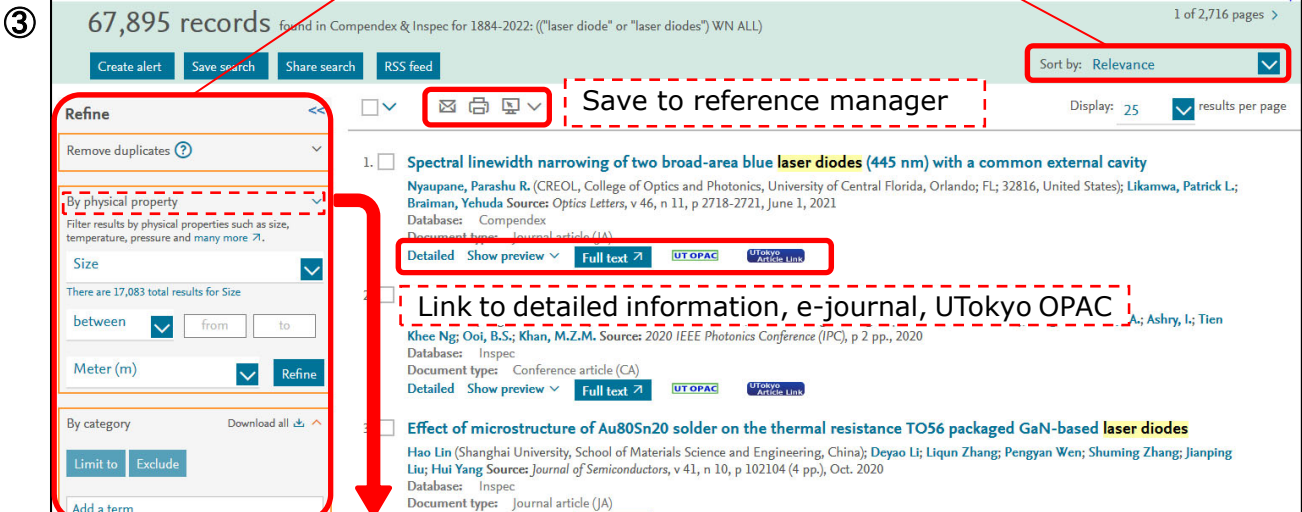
③

67,895 records found in Compendex & Inspec for 1884-2022: (("laser diode" or "laser diodes") WN ALL)

1 of 2,716 pages >

Create alert | Save search | Share search | RSS feed

Sort by: Relevance

Refine <<

Remove duplicates ?

By physical property

Filter results by physical properties such as size, temperature, pressure and many more

Size

There are 17,083 total results for Size

between | from | to

Meter (m) | Refine

By category | Download all

Limit to | Exclude

Add a term

Save to reference manager

Display: 25 results per page

1. Spectral linewidth narrowing of two broad-area blue laser diodes (445 nm) with a common external cavity

Nyaupane, Parashu R. (CREOL, College of Optics and Photonics, University of Central Florida, Orlando; FL; 32816, United States); Likamwa, Patrick L.; Braiman, Yehuda Source: Optics Letters, v 46, n 11, p 2718-2721, June 1, 2021

Database: Compendex

Document type: Journal article (JA)

Detailed | Show preview | Full text | UT OPAC | UTokyo Article Link

2.

Link to detailed information, e-journal, UTokyo OPAC

A.; Ashry, I.; Tien Khee Ng; Ooi, B.S.; Khan, M.Z.M. Source: 2020 IEEE Photonics Conference (IPC), p 2 pp., 2020

Database: Inspec

Document type: Conference article (CA)

Detailed | Show preview | Full text | UT OPAC | UTokyo Article Link

3. Effect of microstructure of Au80Sn20 solder on the thermal resistance TO56 packaged GaN-based laser diodes

Hao Lin (Shanghai University, School of Materials Science and Engineering, China); Deyao Li; Liqun Zhang; Pengyan Wen; Shuming Zhang; Jianping Liu; Hui Yang Source: Journal of Semiconductors, v 41, n 10, p 102104 (4 pp.), Oct. 2020

Database: Inspec

Document type: Journal article (JA)